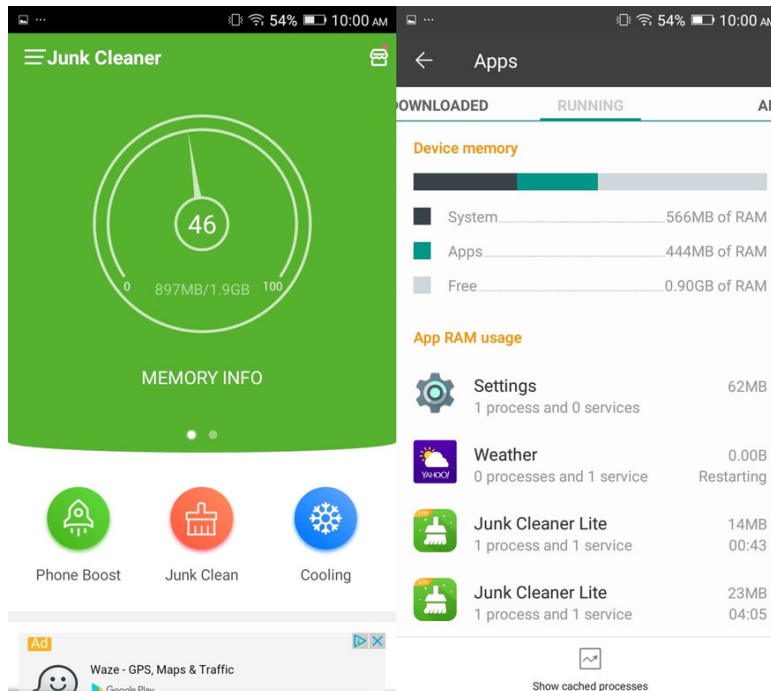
54% 10:00 AM

Junk Cleaner

46

0 897MB/1.9GB 100

MEMORY INFO

Phone Boost Junk Clean Cooling

Ad

Waze - GPS, Maps & Traffic

Google Play

54% 10:00 AM

Apps

OWNLOADED RUNNING AL

Device memory

System 566MB of RAM

Apps 444MB of RAM

Free 0.90GB of RAM

App RAM usage

Settings 62MB
1 process and 0 services

Weather 0.00B
0 processes and 1 service Restarting

YAHOO!

Junk Cleaner Lite 14MB
1 process and 1 service 00:43

Junk Cleaner Lite 23MB
1 process and 1 service 04:05

Show cached processes